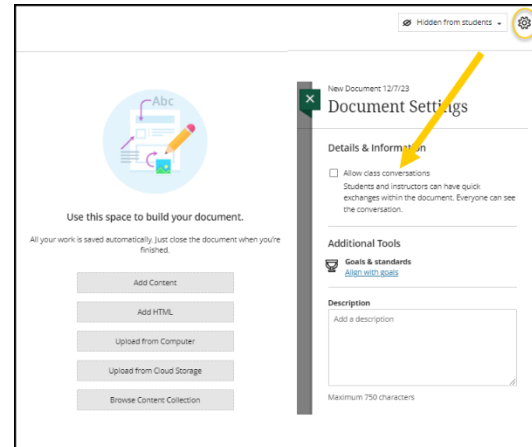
Hidden from students

Abc

Use this space to build your document.

All your work is saved automatically. Just close the document when you're finished.

Add Content

Add HTML

Upload from Computer

Upload from Cloud Storage

Browse Content Collection

New Document 12/7/23

Document Settings

Details & Information

Allow class conversations

Students and instructors can have quick exchanges within the document. Everyone can see the conversation.

Additional Tools

Goals & standards

Align with goals

Description

Add a description

Maximum 750 characters